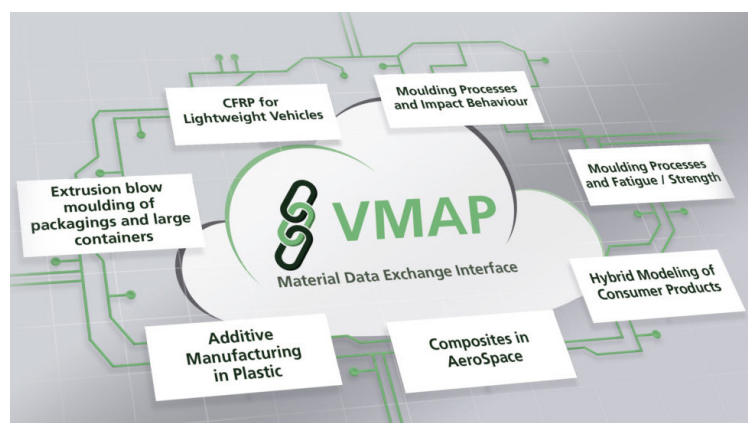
CFRP for Lightweight Vehicles

Moulding Processes and Impact Behaviour

Extrusion blow moulding of packagings and large containers

VMAP

Material Data Exchange Interface

Moulding Processes and Fatigue / Strength

Hybrid Modeling of Consumer Products

Additive Manufacturing in Plastic

Composites in AeroSpace